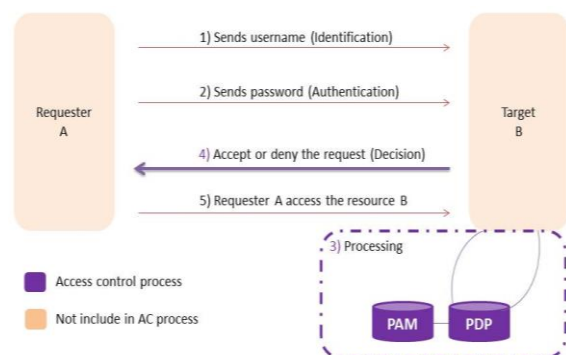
Requester
A

1) Sends username (Identification)

2) Sends password (Authentication)

4) Accept or deny the request (Decision)

5) Requester A access the resource B

Target
B

3) Processing

PAM

PDP

Access control process

Not include in AC process